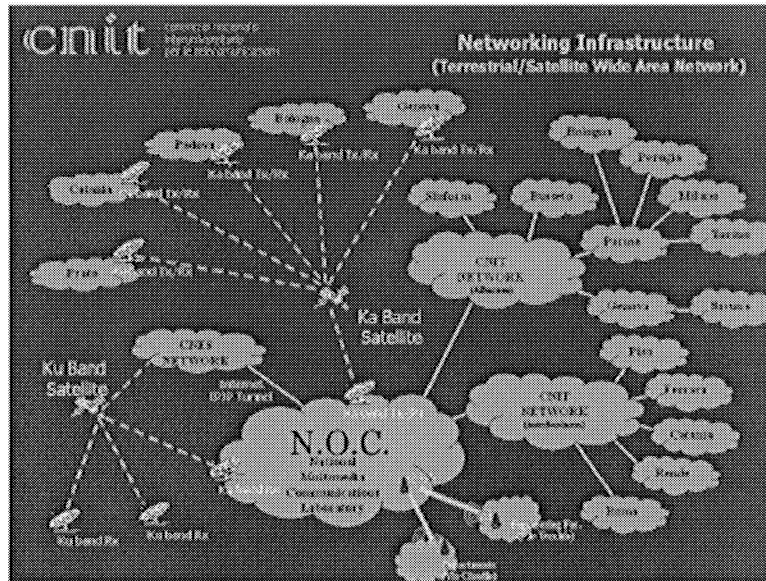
cnit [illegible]

Networking Infrastructure
(Terrestrial/Satellite Wide Area Network)

Genova

Bologna

Ka band Tx/Rx

Ka band Tx/Rx

Ka band Tx/Rx

Bologna

Perugia

Catania

Ka band Tx/Rx

Palermo

Firenze

Milano

Pisa

Torino

Ka band Tx/Rx

CNIT NETWORK

Genova

Trieste

Ka Band Satellite

CNIT NETWORK

Ku Band Satellite

Bari

Internet IP Tunnel

CNIT NETWORK

Firenze

N.O.C.
National Multimedia Communications Laboratory

Catania

Napoli

Roma

Ku band Rx

Ku band Rx

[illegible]